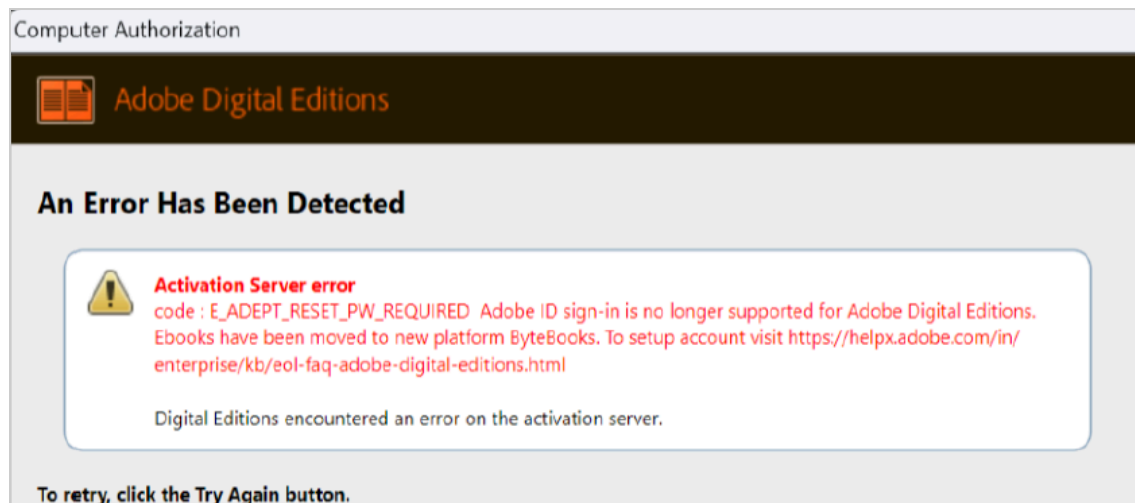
Computer Authorization

Adobe Digital Editions

An Error Has Been Detected

Activation Server error
code : E_ADEPT_RESET_PW_REQUIRED Adobe ID sign-in is no longer supported for Adobe Digital Editions. Ebooks have been moved to new platform ByteBooks. To setup account visit https://helpx.adobe.com/in/enterprise/kb/eol-faq-adobe-digital-editions.html

Digital Editions encountered an error on the activation server.

To retry, click the Try Again button.